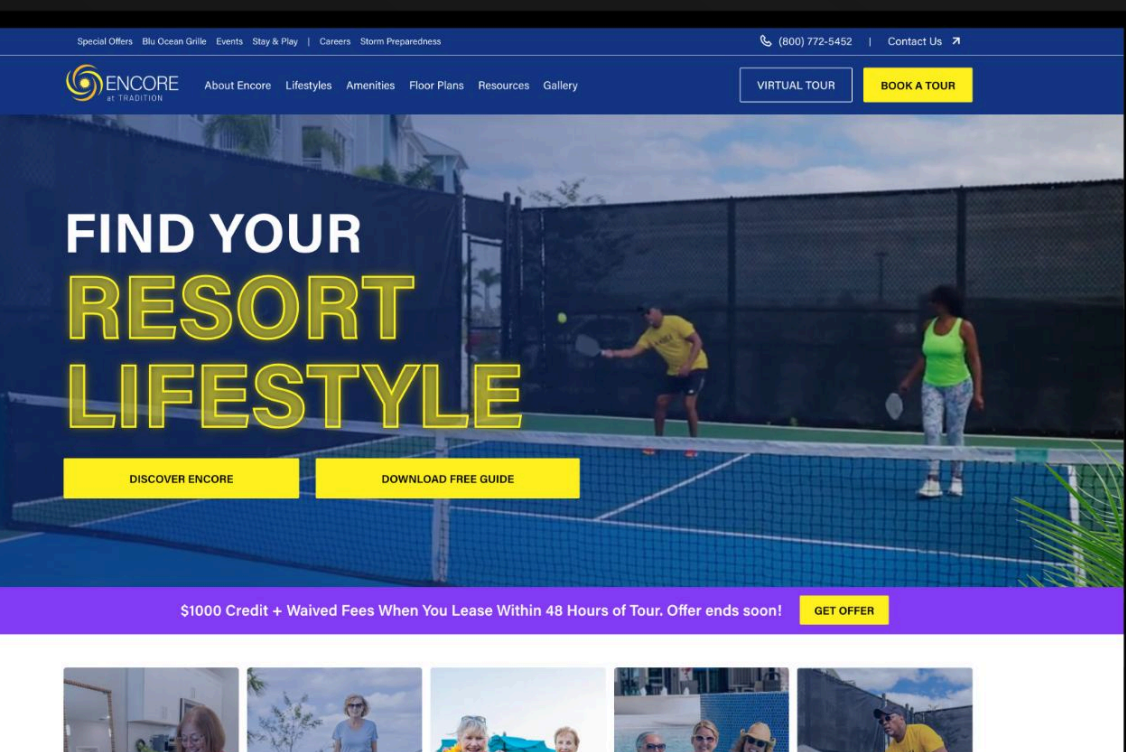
Special Offers Blu Ocean Grille Events Stay & Play | Careers Storm Preparedness

(800) 772-5452 | Contact Us

ENCORE at TRADITION

About Encore Lifestyles Amenities Floor Plans Resources Gallery

VIRTUAL TOUR

BOOK A TOUR

FIND YOUR RESORT LIFESTYLE

DISCOVER ENCORE

DOWNLOAD FREE GUIDE

$1000 Credit + Waived Fees When You Lease Within 48 Hours of Tour. Offer ends soon!

GET OFFER